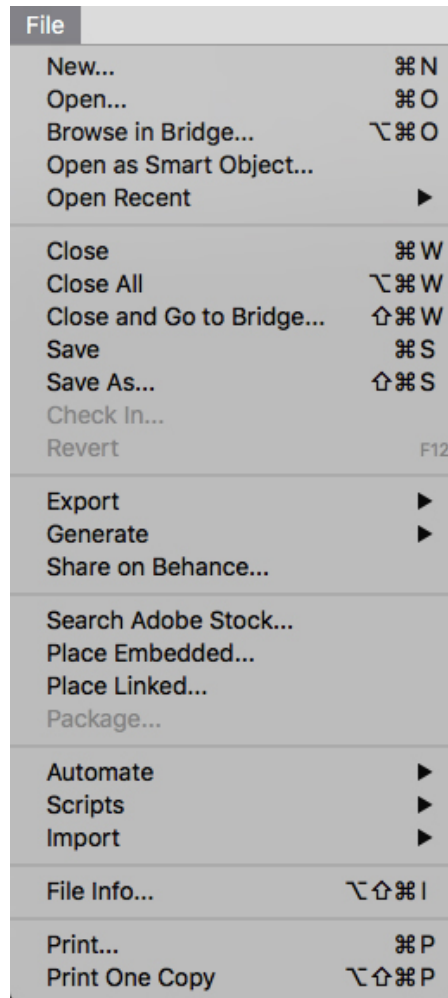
File

New... ⌘N
Open... ⌘O
Browse in Bridge... ⌥⌘O
Open as Smart Object...
Open Recent ▶

Close ⌘W
Close All ⌥⌘W
Close and Go to Bridge... ⇧⌘W
Save ⌘S
Save As... ⇧⌘S
Check In...
Revert F12

Export ▶
Generate ▶
Share on Behance...

Search Adobe Stock...
Place Embedded...
Place Linked...
Package...

Automate ▶
Scripts ▶
Import ▶

File Info... ⌥⇧⌘I

Print... ⌘P
Print One Copy ⌥⇧⌘P